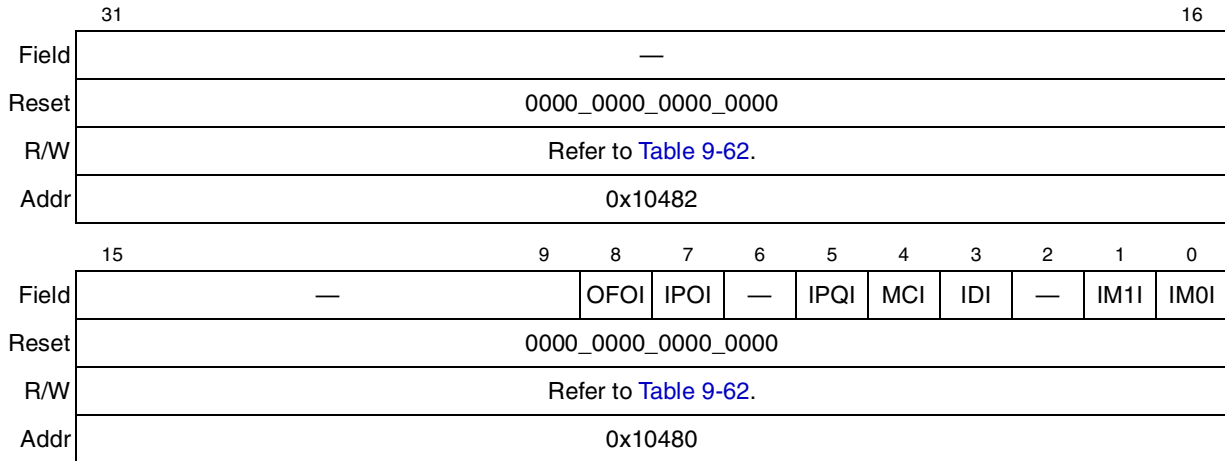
|  | 31 | 16 |
|---|---|---|
| Field | — | |
| Reset | 0000_0000_0000_0000 | |
| R/W | Refer to Table 9-62. | |
| Addr | 0x10482 | |

|  | 15 9 | 8 | 7 | 6 | 5 | 4 | 3 | 2 | 1 | 0 |
|---|---|---|---|---|---|---|---|---|---|---|
| Field | — | OFOI | IPOI | — | IPQI | MCI | IDI | — | IM1I | IM0I |
| Reset | 0000_0000_0000_0000 | | | | | | | | | |
| R/W | Refer to Table 9-62. | | | | | | | | | |
| Addr | 0x10480 | | | | | | | | | |